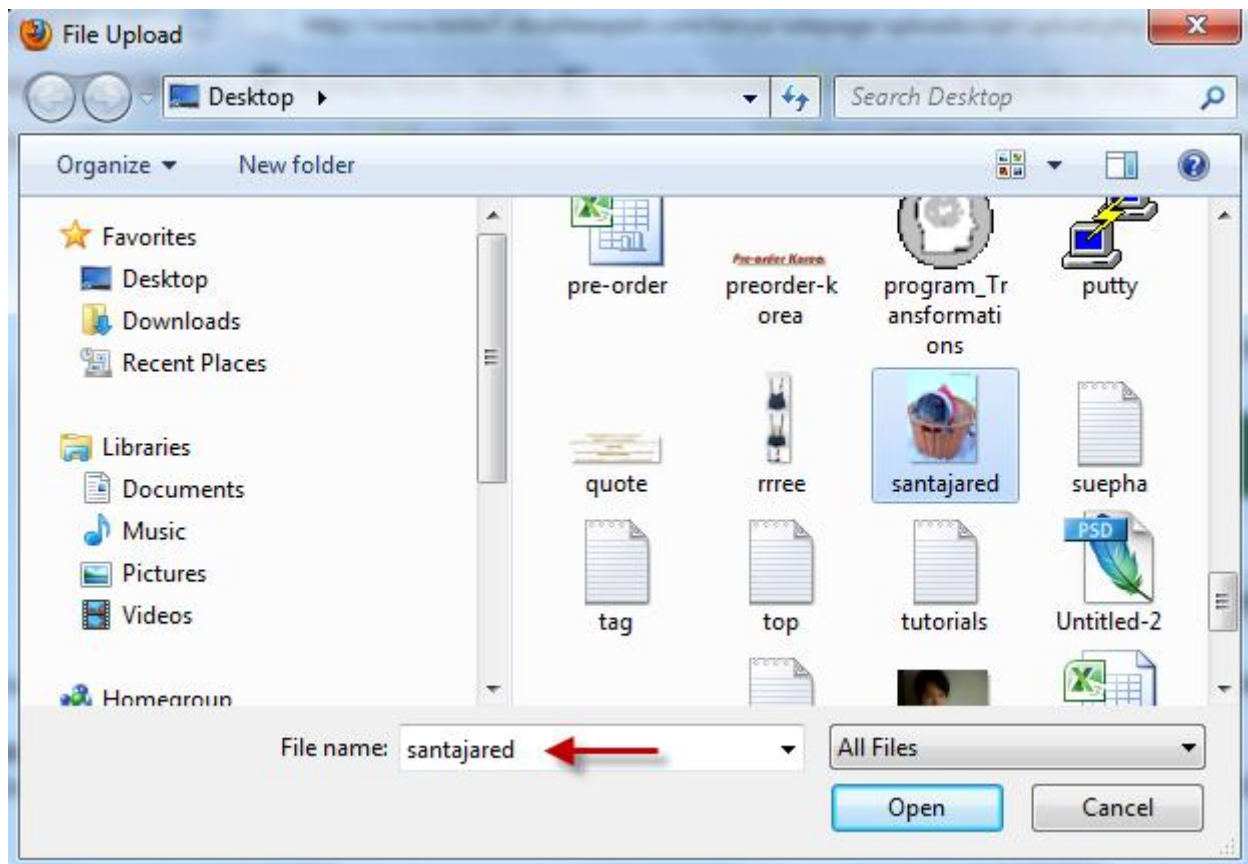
File Upload

Desktop ▸

Search Desktop

Organize ▾ New folder

Favorites
Desktop
Downloads
Recent Places

Libraries
Documents
Music
Pictures
Videos

Homegroup

Pre-order Korea

pre-order
preorder-korea
program_Transformations
putty
PSD
quote
rrree
santajared
suepha
tag
top
tutorials
Untitled-2

File name: santajared
All Files
Open
Cancel